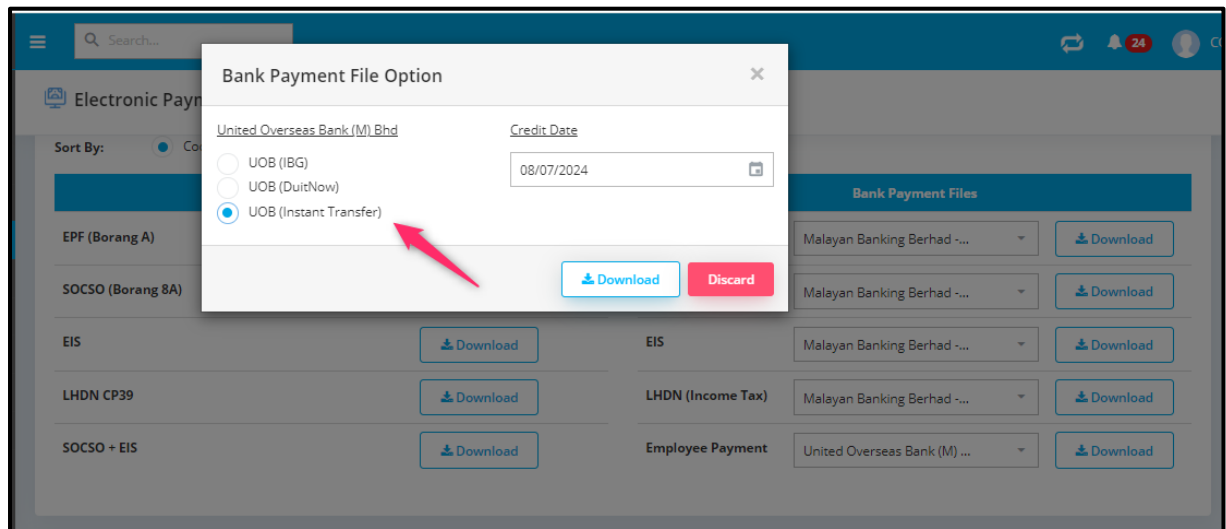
Search...

24

Electronic Paym

Sort By: Co

Bank Payment File Option

United Overseas Bank (M) Bhd

UOB (IBG)
UOB (DuitNow)
UOB (Instant Transfer)

Credit Date

08/07/2024

Download
Discard

Bank Payment Files

EPF (Borang A)
Malayan Banking Berhad -...
Download

SOCSO (Borang 8A)
Malayan Banking Berhad -...
Download

EIS
Download
EIS
Malayan Banking Berhad -...
Download

LHDN CP39
Download
LHDN (Income Tax)
Malayan Banking Berhad -...
Download

SOCSO + EIS
Download
Employee Payment
United Overseas Bank (M) ...
Download